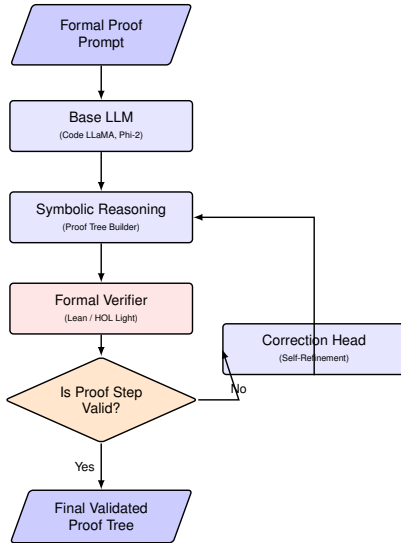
Formal Proof Prompt

Base LLM
(Code LLaMA, Phi-2)

Symbolic Reasoning
(Proof Tree Builder)

Formal Verifier
(Lean / HOL Light)

Correction Head
(Self-Refinement)

Is Proof Step Valid?

No

Yes

Final Validated Proof Tree